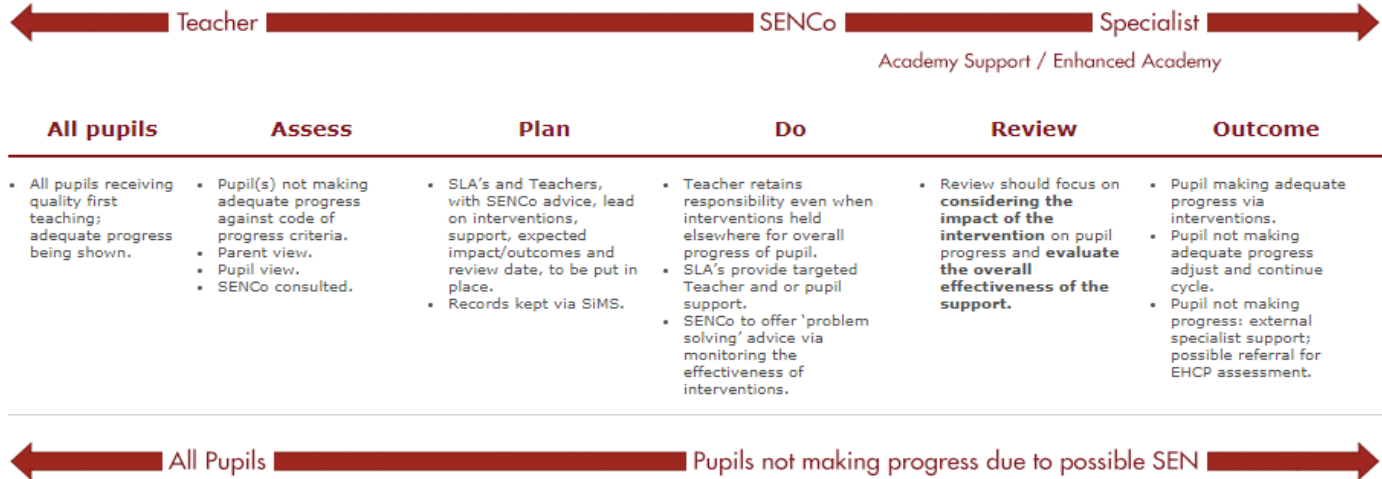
Teacher SENCo Specialist

Academy Support / Enhanced Academy

| All pupils | Assess | Plan | Do | Review | Outcome |
|---|---|---|---|---|---|
| • All pupils receiving quality first teaching; adequate progress being shown. | • Pupil(s) not making adequate progress against code of progress criteria. • Parent view. • Pupil view. • SENCo consulted. | • SLA's and Teachers, with SENCo advice, lead on interventions, support, expected impact/outcomes and review date, to be put in place. • Records kept via SiMS. | • Teacher retains responsibility even when interventions held elsewhere for overall progress of pupil. • SLA's provide targeted Teacher and or pupil support. • SENCo to offer 'problem solving' advice via monitoring the effectiveness of interventions. | • Review should focus on **considering the impact of the intervention** on pupil progress and **evaluate the overall effectiveness of the support.** | • Pupil making adequate progress via interventions. • Pupil not making adequate progress adjust and continue cycle. • Pupil not making progress: external specialist support; possible referral for EHCP assessment. |

All Pupils Pupils not making progress due to possible SEN